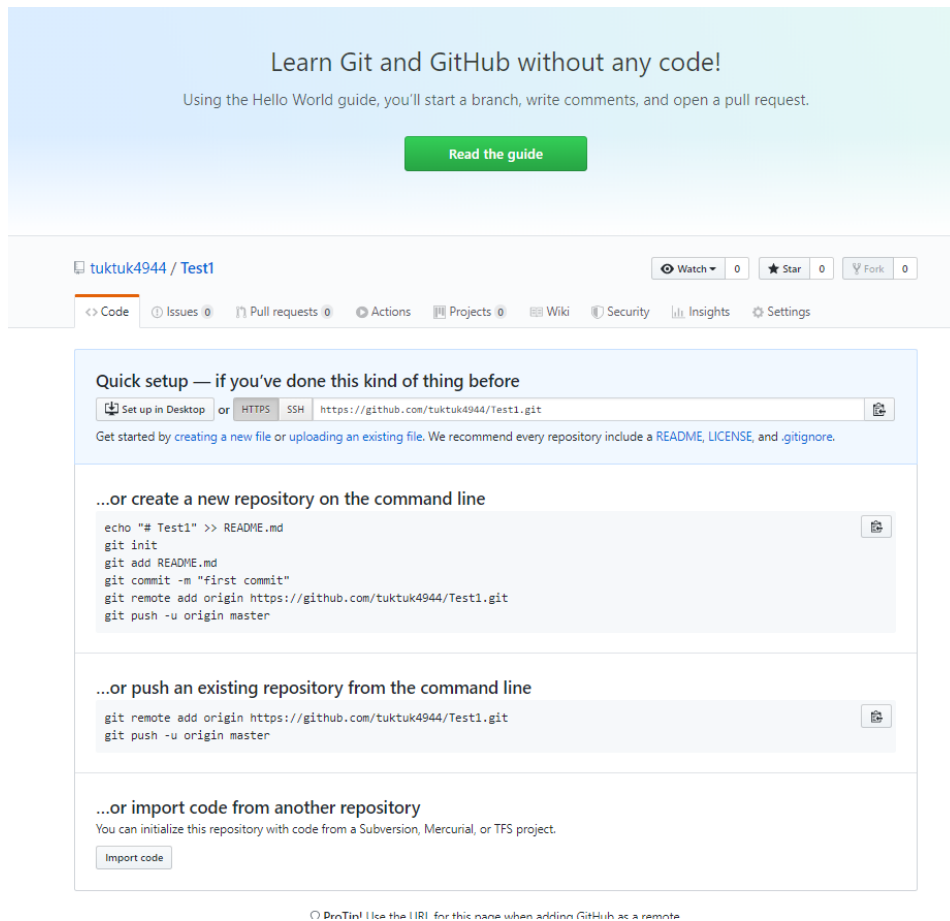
Learn Git and GitHub without any code!

Using the Hello World guide, you'll start a branch, write comments, and open a pull request.

Read the guide

tuktuk4944 / Test1

Watch 0 Star 0 Fork 0

<> Code Issues 0 Pull requests 0 Actions Projects 0 Wiki Security Insights Settings

Quick setup — if you've done this kind of thing before

Set up in Desktop or HTTPS SSH https://github.com/tuktuk4944/Test1.git

Get started by creating a new file or uploading an existing file. We recommend every repository include a README, LICENSE, and .gitignore.

...or create a new repository on the command line

echo "# Test1" >> README.md
git init
git add README.md
git commit -m "first commit"
git remote add origin https://github.com/tuktuk4944/Test1.git
git push -u origin master

...or push an existing repository from the command line

git remote add origin https://github.com/tuktuk4944/Test1.git
git push -u origin master

...or import code from another repository

You can initialize this repository with code from a Subversion, Mercurial, or TFS project.

Import code

ProTip! Use the URL for this page when adding GitHub as a remote.